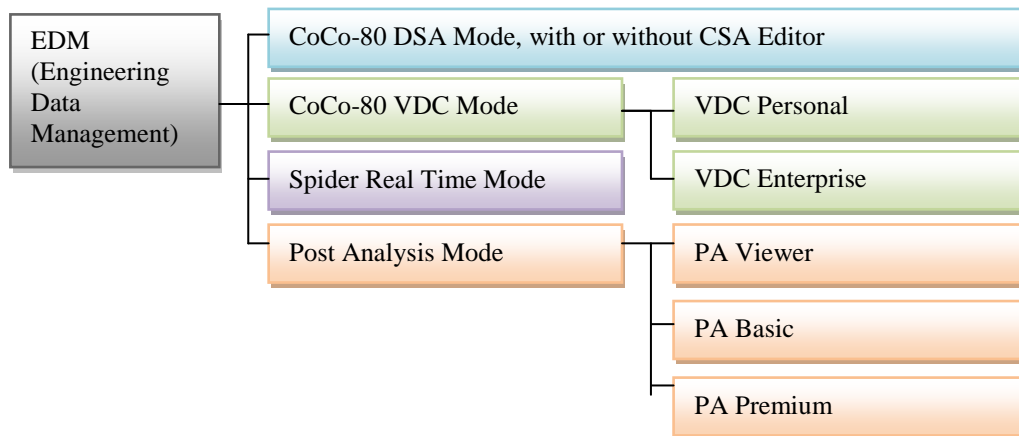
EDM (Engineering Data Management)

CoCo-80 DSA Mode, with or without CSA Editor

CoCo-80 VDC Mode

VDC Personal

VDC Enterprise

Spider Real Time Mode

Post Analysis Mode

PA Viewer

PA Basic

PA Premium